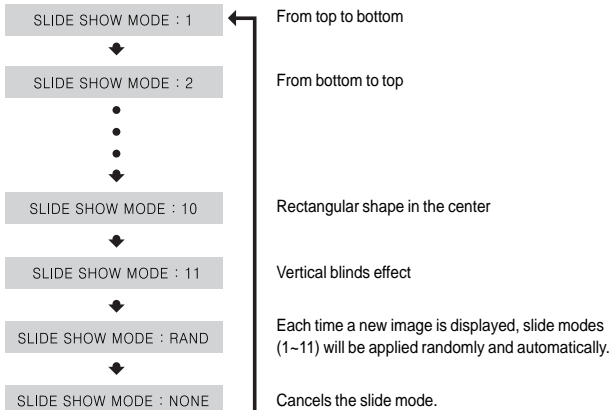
SLIDE SHOW MODE : 1

From top to bottom

SLIDE SHOW MODE : 2

From bottom to top

SLIDE SHOW MODE : 10

Rectangular shape in the center

SLIDE SHOW MODE : 11

Vertical blinds effect

SLIDE SHOW MODE : RAND

Each time a new image is displayed, slide modes (1~11) will be applied randomly and automatically.

SLIDE SHOW MODE : NONE

Cancels the slide mode.